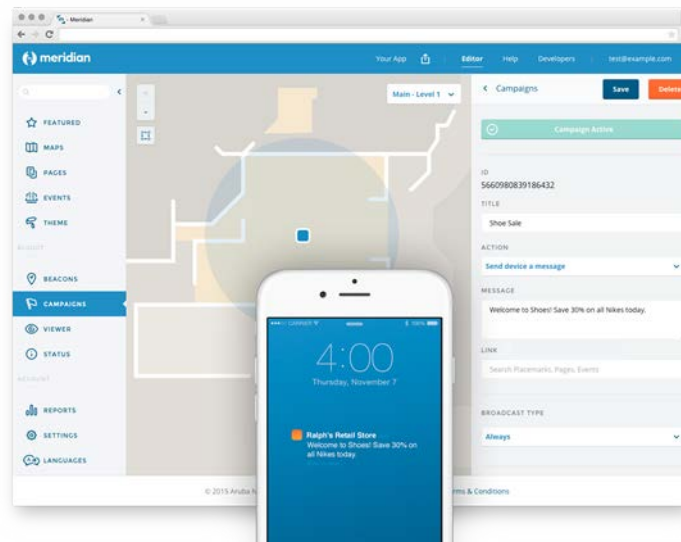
Meridian

meridian

Your App

Editor

Help

Developers

test@example.com

FEATURED

MAPS

PAGES

EVENTS

THEME

BLUDOT

BEACONS

CAMPAIGNS

VIEWER

STATUS

ACCOUNT

REPORTS

SETTINGS

LANGUAGES

Main - Level 1

Campaigns

Save

Delete

Campaign Active

ID

5660980839186432

TITLE

Shoe Sale

ACTION

Send device a message

MESSAGE

Welcome to Shoes! Save 30% on all Nikes today.

LINK

Search Placemarks, Pages, Events

BROADCAST TYPE

Always

© 2015 Aruba N

rms & Conditions

CARRIER

100%

4:00

Thursday, November 7

Ralph's Retail Store

Welcome to Shoes! Save 30% on all Nikes today.